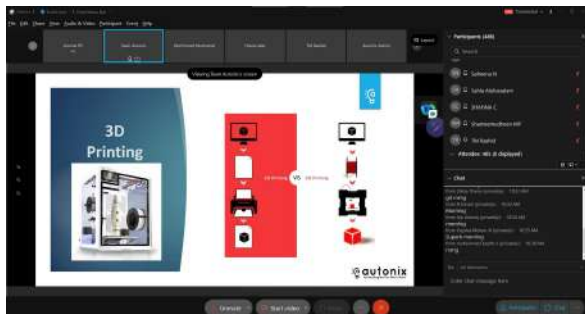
File Edit Share View Audio & Video Participant Event Help

Viewing Team Autonix's screen

3D Printing

2D Printing VS 3D Printing

autonix

Participants (40)

Search

Sutheena N

Sahla Abdussalam

SHAHNA C

Shameerabuthasni AP

Sai Rashid

Attendees: 40

Chat

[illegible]

Unmute

Start video

Participants

Chat